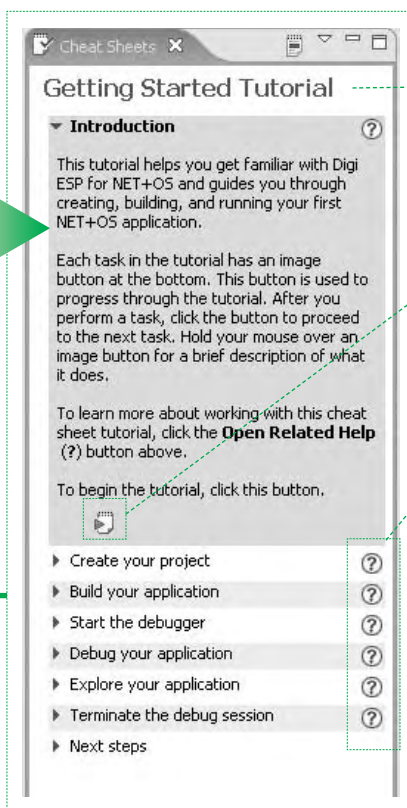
Cheat Sheets ✕

Getting Started Tutorial

Introduction

This tutorial helps you get familiar with Digi ESP for NET+OS and guides you through creating, building, and running your first NET+OS application.

Each task in the tutorial has an image button at the bottom. This button is used to progress through the tutorial. After you perform a task, click the button to proceed to the next task. Hold your mouse over an image button for a brief description of what it does.

To learn more about working with this cheat sheet tutorial, click the **Open Related Help** (?) button above.

To begin the tutorial, click this button.

Create your project
Build your application
Start the debugger
Debug your application
Explore your application
Terminate the debug session
Next steps